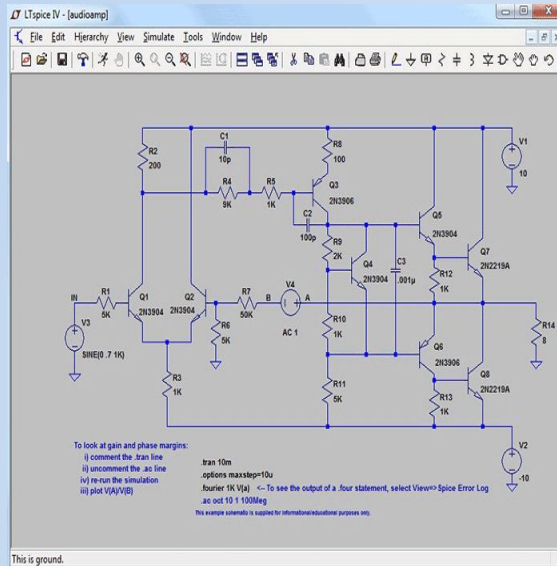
LTspice IV - [audioamp]

File Edit Hierarchy View Simulate Tools Window Help

C1
10p
R2
200
R4
9K
R5
1K
R8
100
Q3
2N3906
C2
100p
V1
10
R9
2K
Q5
2N3904
Q4
2N3904
C3
.001µ
R12
1K
Q7
2N2219A
IN
R1
5K
Q1
2N3904
Q2
2N3904
R7
50K
B
V4
A
AC 1
R6
5K
R10
1K
R14
8
V3
SINE(0 .7 1K)
R3
1K
Q6
2N3906
R11
5K
Q8
2N2219A
R13
1K
V2
-10

To look at gain and phase margins:
i) comment the .tran line
ii) uncomment the .ac line
iv) re-run the simulation
iii) plot V(A)/V(B)

.tran 10m
.options maxstep=10u
.fourier 1K V(a) <-- To see the output of a .four statement, select View=>Spice Error Log
.ac oct 10 1 100Meg
This example schematic is supplied for informational/educational purposes only.

This is ground.